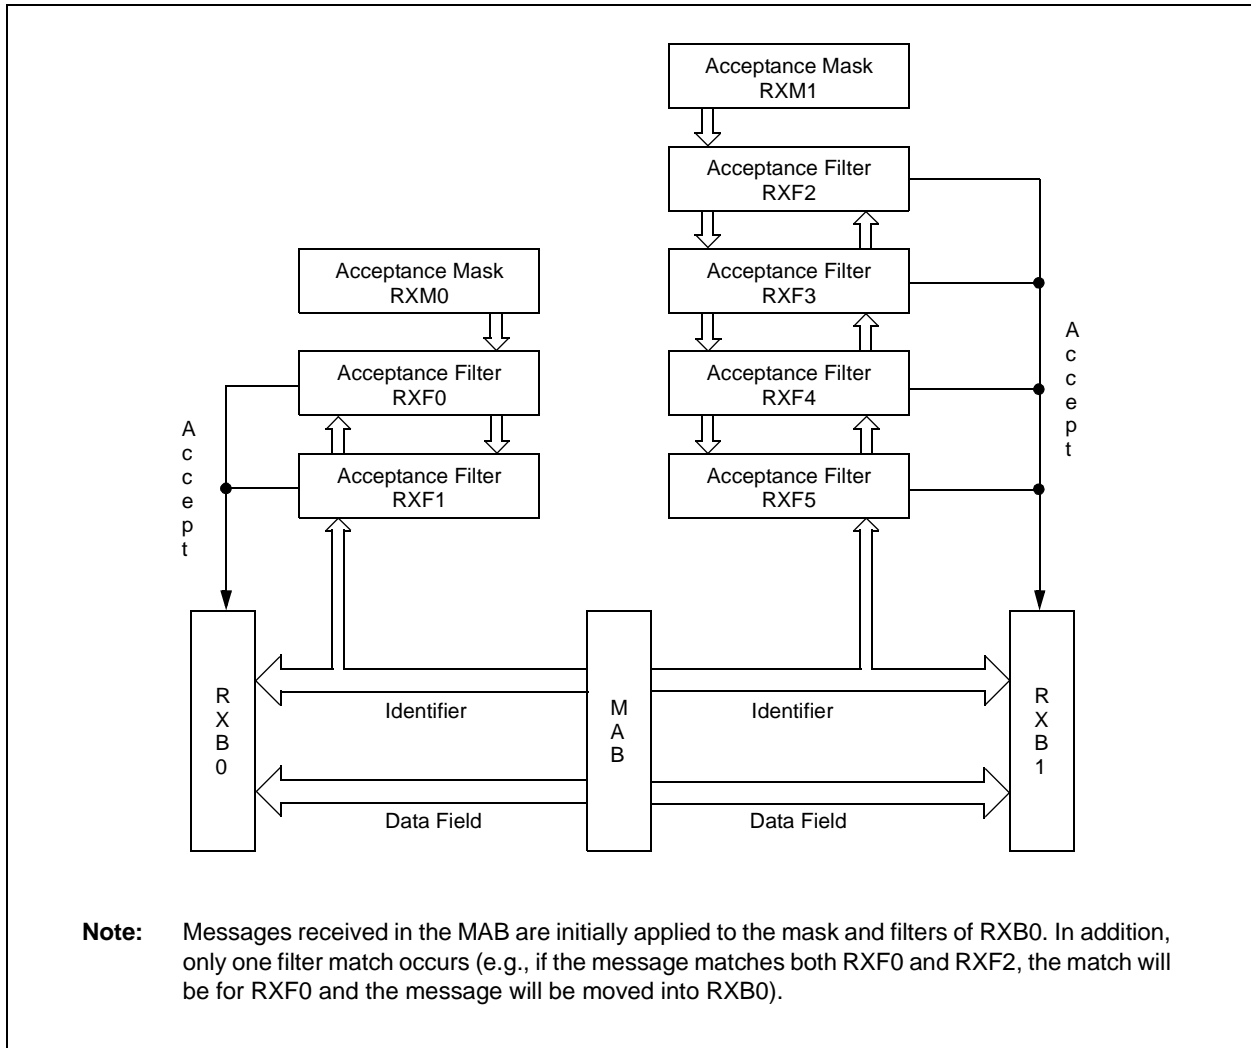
Acceptance Mask
RXM1

Acceptance Filter
RXF2

Acceptance Filter
RXF3

Acceptance Filter
RXF4

Acceptance Filter
RXF5

Accept

Acceptance Mask
RXM0

Acceptance Filter
RXF0

Acceptance Filter
RXF1

Accept

RXB0

Identifier

Data Field

MAB

Identifier

Data Field

RXB1

**Note:** Messages received in the MAB are initially applied to the mask and filters of RXB0. In addition, only one filter match occurs (e.g., if the message matches both RXF0 and RXF2, the match will be for RXF0 and the message will be moved into RXB0).